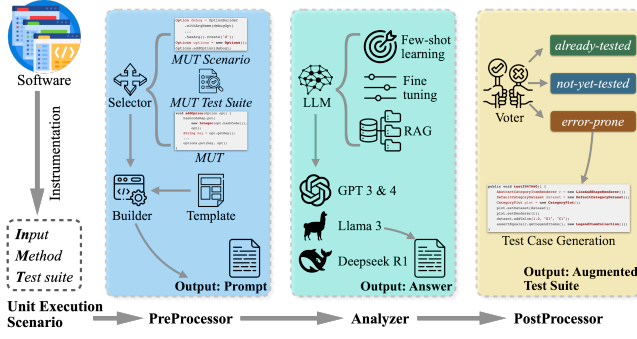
Software

Instrumentation

Input
Method
Test suite

Unit Execution Scenario

Selector

MUT Scenario

MUT Test Suite

MUT

Builder

Template

Output: Prompt

PreProcessor

LLM

Few-shot learning

Fine tuning

RAG

GPT 3 & 4

Llama 3

Deepseek R1

Output: Answer

Analyzer

Voter

already-tested

not-yet-tested

error-prone

Test Case Generation

Output: Augmented Test Suite

PostProcessor